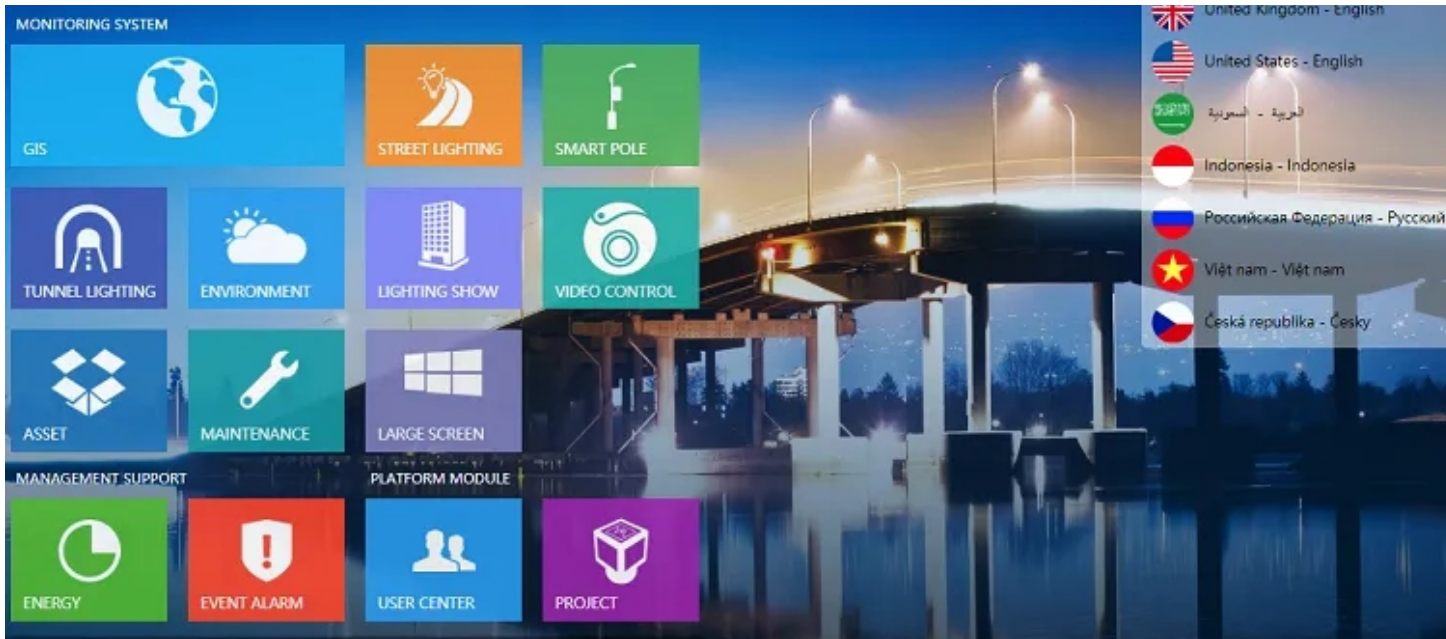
MONITORING SYSTEM

GIS

STREET LIGHTING

SMART POLE

TUNNEL LIGHTING

ENVIRONMENT

LIGHTING SHOW

VIDEO CONTROL

ASSET

MAINTENANCE

LARGE SCREEN

MANAGEMENT SUPPORT

PLATFORM MODULE

ENERGY

EVENT ALARM

USER CENTER

PROJECT

United Kingdom - English

United States - English

العربية - السعودية

Indonesia - Indonesia

Российская Федерация - Русский

Việt nam - Việt nam

Česká republika - Česky